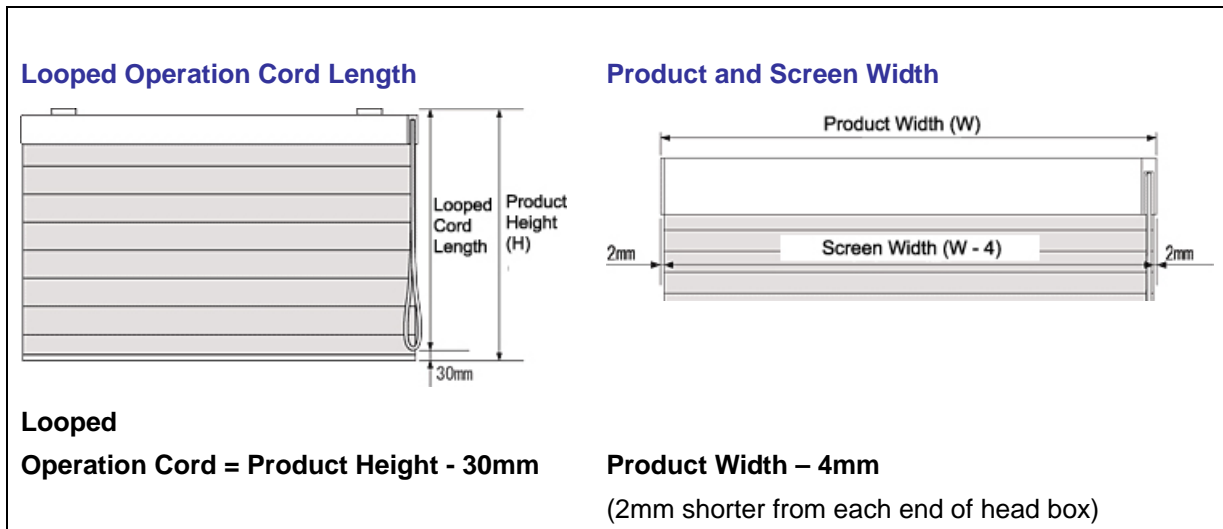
Looped Operation Cord Length

Looped Cord Length

Product Height (H)

30mm

Looped

Operation Cord = Product Height - 30mm

Product and Screen Width

Product Width (W)

2mm

Screen Width (W - 4)

2mm

Product Width – 4mm

(2mm shorter from each end of head box)